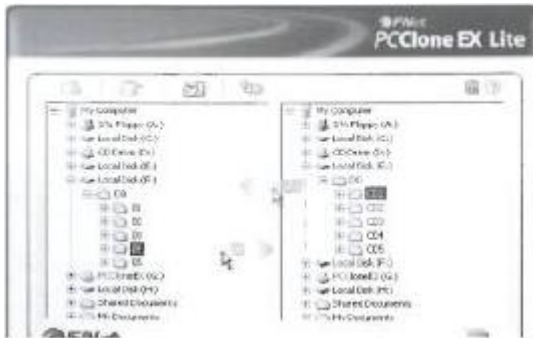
FNet
PCClone EX Lite

My Computer
3½ Floppy (A:)
Local Disk (C:)
CD Drive (D:)
Local Disk (E:)
Local Disk (F:)
C6
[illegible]
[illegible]
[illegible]
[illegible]
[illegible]
PCClone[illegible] (G:)
Local Disk (H:)
Shared Documents
My Documents

My Computer
3½ Floppy (A:)
Local Disk (C:)
CD Drive (D:)
Local Disk (E:)
C6
C01
C02
C03
C04
C05
Local Disk (F:)
PCClone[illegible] (G:)
Local Disk (H:)
Shared Documents
My Documents